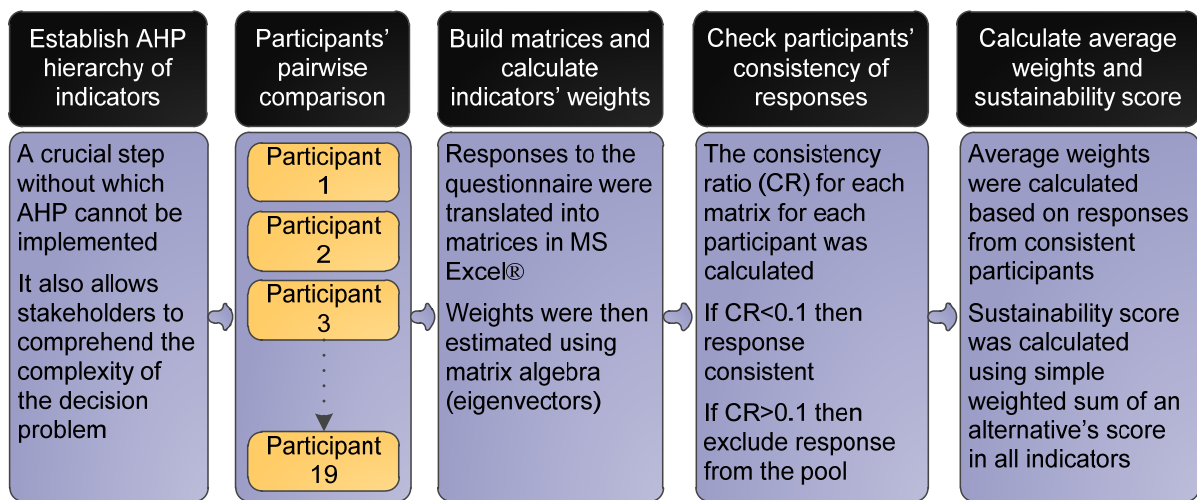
Establish AHP hierarchy of indicators

A crucial step without which AHP cannot be implemented

It also allows stakeholders to comprehend the complexity of the decision problem

Participants' pairwise comparison

Participant 1

Participant 2

Participant 3

Participant 19

Build matrices and calculate indicators' weights

Responses to the questionnaire were translated into matrices in MS Excel®

Weights were then estimated using matrix algebra (eigenvectors)

Check participants' consistency of responses

The consistency ratio (CR) for each matrix for each participant was calculated

If CR<0.1 then response consistent

If CR>0.1 then exclude response from the pool

Calculate average weights and sustainability score

Average weights were calculated based on responses from consistent participants

Sustainability score was calculated using simple weighted sum of an alternative's score in all indicators